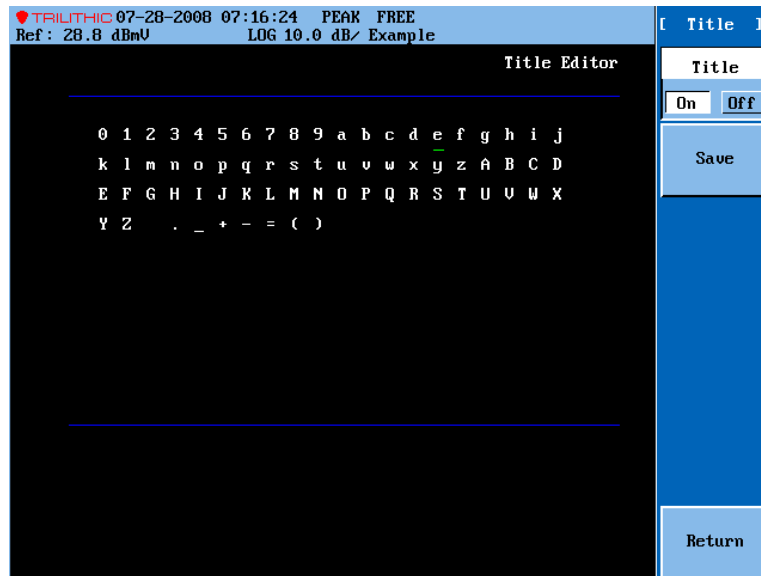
TRILITHIC 07-28-2008 07:16:24 PEAK FREE
Ref: 28.8 dBmV LOG 10.0 dB/ Example

Title Editor

0 1 2 3 4 5 6 7 8 9 a b c d e f g h i j
k l m n o p q r s t u v w x y z A B C D
E F G H I J K L M N O P Q R S T U V W X
Y Z . _ + - = ( )

[ Title ]

Title

On Off

Save

Return